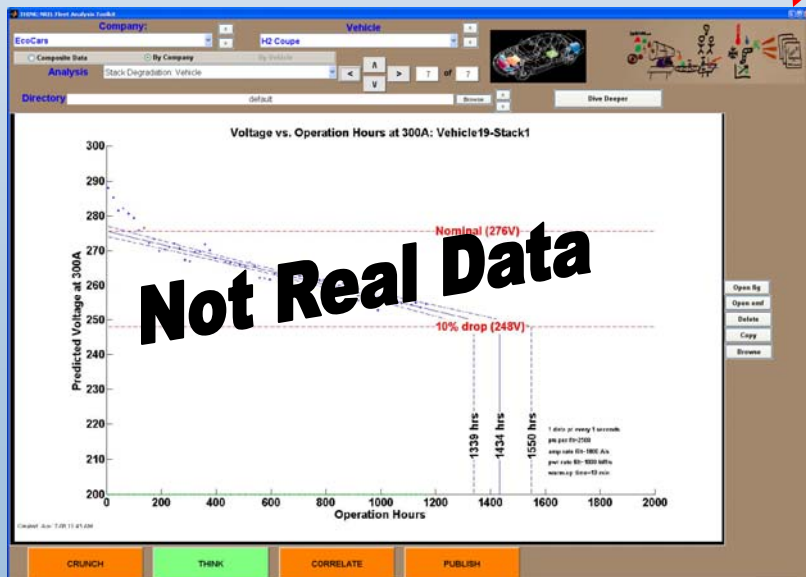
DOE/NREL Fleet Analysis Toolkit

Company:

EcoCars

Vehicle

H2 Coupe

Composite Data

By Company

By Vehicle

Analysis

Stack Degradation: Vehicle

<

^

v

>

7

of

7

Directory

default

Browse

Dive Deeper

Voltage vs. Operation Hours at 300A: Vehicle19-Stack1

Predicted Voltage at 300A

300

290

280

270

260

250

240

230

220

210

200

Nominal (276V)

10% drop (248V)

1339 hrs

1434 hrs

1550 hrs

1 data pt every 1 seconds
pts per fit=2500
amp rate filt=1000 A/s
pwr rate filt=1000 kW/s
warm-up time=10 min

Operation Hours

0

200

400

600

800

1000

1200

1400

1600

1800

2000

Not Real Data

Created: Nov 7-08 11:45 AM

Open fig

Open xml

Delete

Copy

Browse

CRUNCH

THINK

CORRELATE

PUBLISH